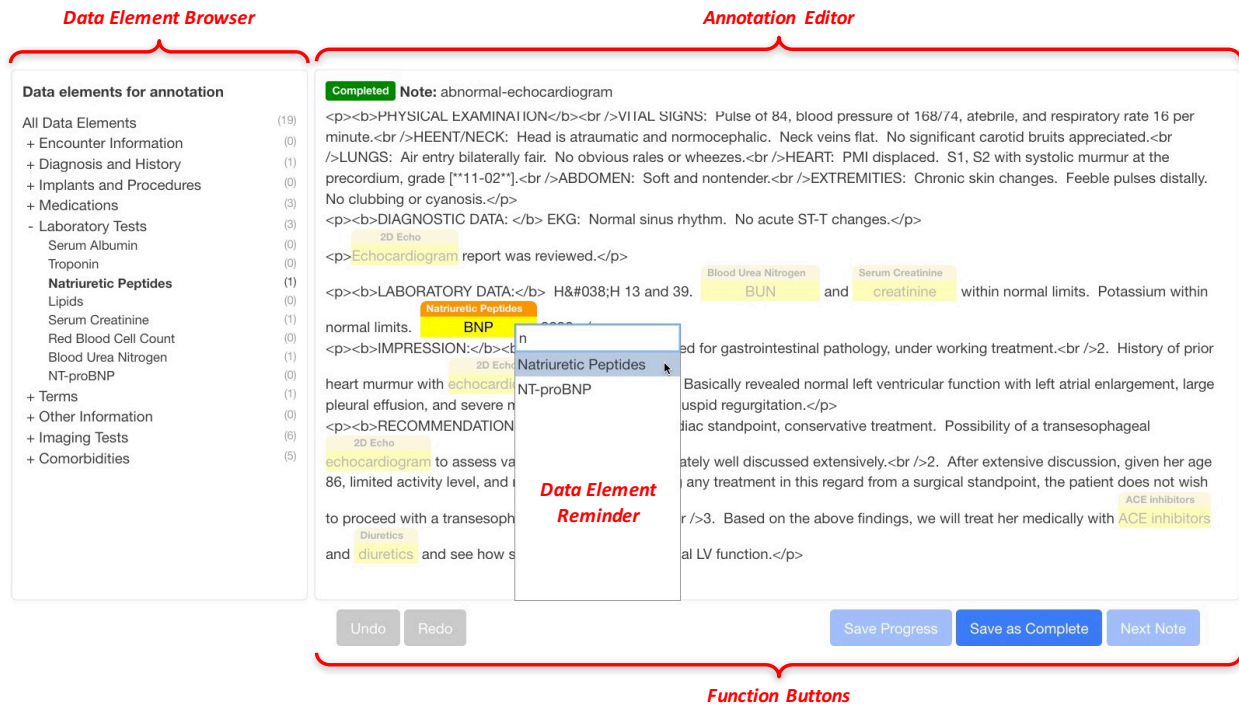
Data Element Browser

Annotation Editor

Data elements for annotation

All Data Elements (19)
+ Encounter Information (0)
+ Diagnosis and History (1)
+ Implants and Procedures (0)
+ Medications (3)
- Laboratory Tests (3)
Serum Albumin (0)
Troponin (0)
Natriuretic Peptides (1)
Lipids (0)
Serum Creatinine (1)
Red Blood Cell Count (0)
Blood Urea Nitrogen (1)
NT-proBNP (0)
+ Terms (1)
+ Other Information (0)
+ Imaging Tests (6)
+ Comorbidities (5)

Completed Note: abnormal-echocardiogram

<p><b>PHYSICAL EXAMINATION</b><br />VITAL SIGNS: Pulse of 84, blood pressure of 168/74, afebrile, and respiratory rate 16 per minute.<br />HEENT/NECK: Head is atraumatic and normocephalic. Neck veins flat. No significant carotid bruits appreciated.<br />LUNGS: Air entry bilaterally fair. No obvious rales or wheezes.<br />HEART: PMI displaced. S1, S2 with systolic murmur at the precordium, grade [**11-02**].<br />ABDOMEN: Soft and nontender.<br />EXTREMITIES: Chronic skin changes. Feeble pulses distally. No clubbing or cyanosis.</p>
<p><b>DIAGNOSTIC DATA: </b> EKG: Normal sinus rhythm. No acute ST-T changes.</p>

<p>2D Echo Echocardiogram report was reviewed.</p>

<p><b>LABORATORY DATA:</b> H&#038;H 13 and 39. Blood Urea Nitrogen BUN and Serum Creatinine creatinine within normal limits. Potassium within normal limits. Natriuretic Peptides BNP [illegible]

n
Natriuretic Peptides
NT-proBNP

<p><b>IMPRESSION:</b><b> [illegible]ed for gastrointestinal pathology, under working treatment.<br />2. History of prior heart murmur with 2D Echo echocardi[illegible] Basically revealed normal left ventricular function with left atrial enlargement, large pleural effusion, and severe m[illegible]uspid regurgitation.</p>
<p><b>RECOMMENDATION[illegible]diac standpoint, conservative treatment. Possibility of a transesophageal 2D Echo echocardiogram to assess va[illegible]ately well discussed extensively.<br />2. After extensive discussion, given her age 86, limited activity level, and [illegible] any treatment in this regard from a surgical standpoint, the patient does not wish to proceed with a transesoph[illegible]r />3. Based on the above findings, we will treat her medically with ACE inhibitors ACE inhibitors and Diuretics diuretics and see how s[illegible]al LV function.</p>

Data Element Reminder

Undo Redo Save Progress Save as Complete Next Note

Function Buttons